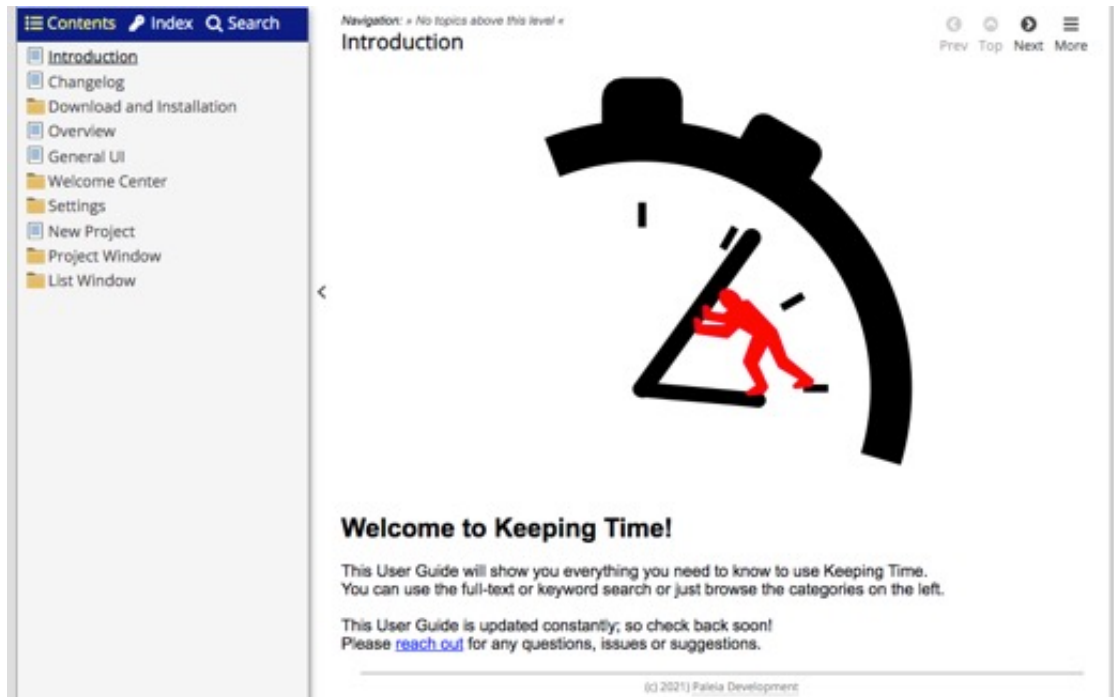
Contents Index Search

Introduction
Changelog
Download and Installation
Overview
General UI
Welcome Center
Settings
New Project
Project Window
List Window

<

Navigation: » No topics above this level «
Introduction

Prev Top Next More

Welcome to Keeping Time!

This User Guide will show you everything you need to know to use Keeping Time. You can use the full-text or keyword search or just browse the categories on the left.

This User Guide is updated constantly; so check back soon!
Please reach out for any questions, issues or suggestions.

(c) 2021) Paleia Development